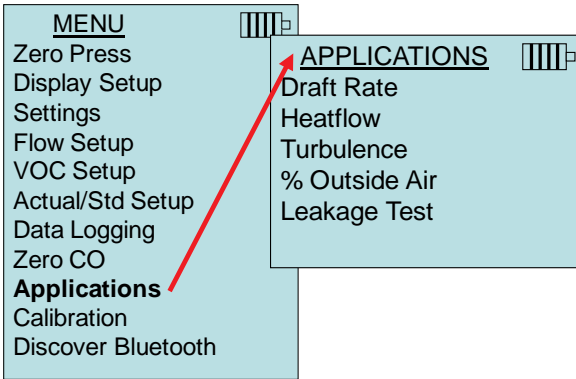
MENU
Zero Press
Display Setup
Settings
Flow Setup
VOC Setup
Actual/Std Setup
Data Logging
Zero CO
**Applications**
Calibration
Discover Bluetooth

APPLICATIONS
Draft Rate
Heatflow
Turbulence
% Outside Air
Leakage Test